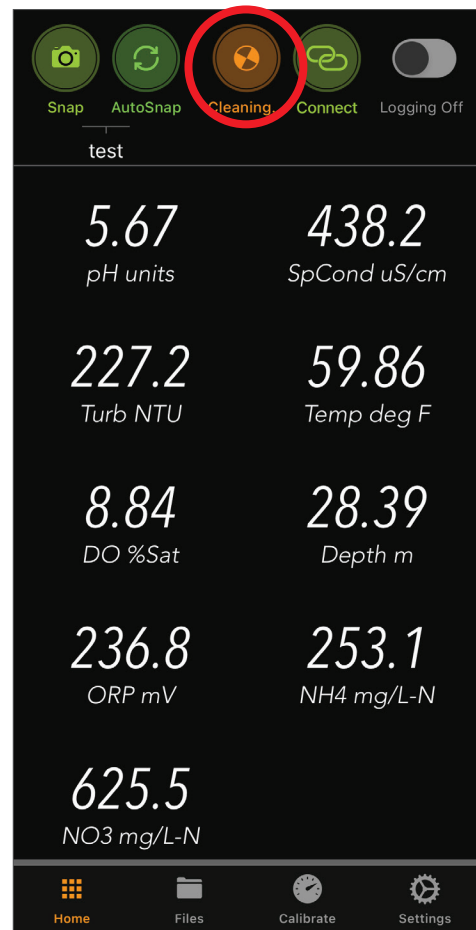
Snap AutoSnap Cleaning. Connect Logging Off

test

5.67
pH units

438.2
SpCond uS/cm

227.2
Turb NTU

59.86
Temp deg F

8.84
DO %Sat

28.39
Depth m

236.8
ORP mV

253.1
NH4 mg/L-N

625.5
NO3 mg/L-N

Home Files Calibrate Settings